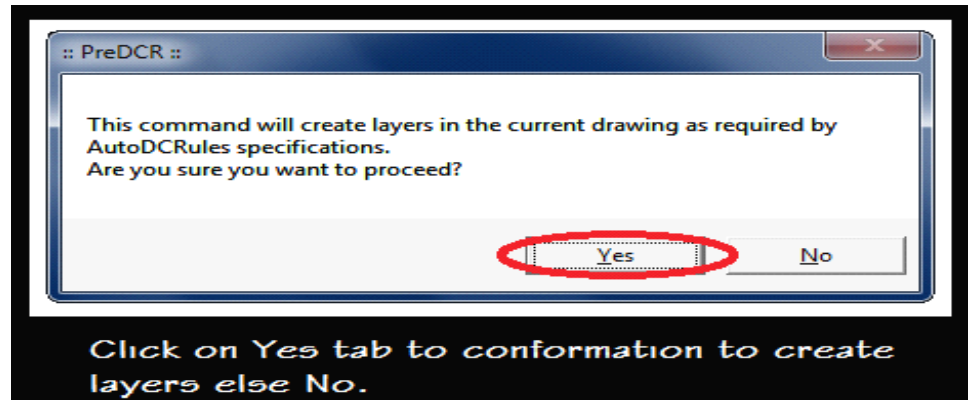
:: PreDCR ::

This command will create layers in the current drawing as required by AutoDCRules specifications.
Are you sure you want to proceed?

Yes

No

Click on Yes tab to conformation to create layers else No.